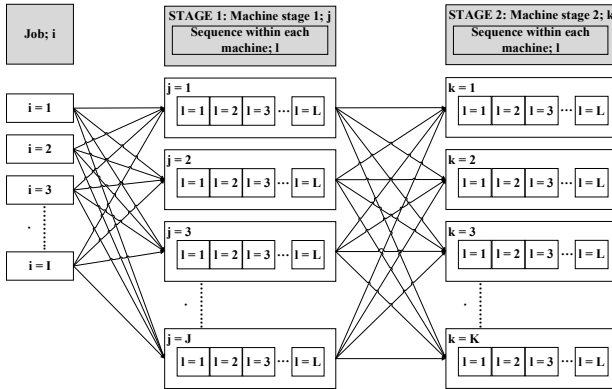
Job; i

STAGE 1: Machine stage 1; j
Sequence within each machine; l

STAGE 2: Machine stage 2; k
Sequence within each machine; l

i = 1
i = 2
i = 3
.
i = I

j = 1
l = 1 | l = 2 | l = 3 | ··· | l = L

j = 2
l = 1 | l = 2 | l = 3 | ··· | l = L

j = 3
l = 1 | l = 2 | l = 3 | ··· | l = L

.

j = J
l = 1 | l = 2 | l = 3 | ··· | l = L

k = 1
l = 1 | l = 2 | l = 3 | ··· | l = L

k = 2
l = 1 | l = 2 | l = 3 | ··· | l = L

k = 3
l = 1 | l = 2 | l = 3 | ··· | l = L

.

k = K
l = 1 | l = 2 | l = 3 | ··· | l = L